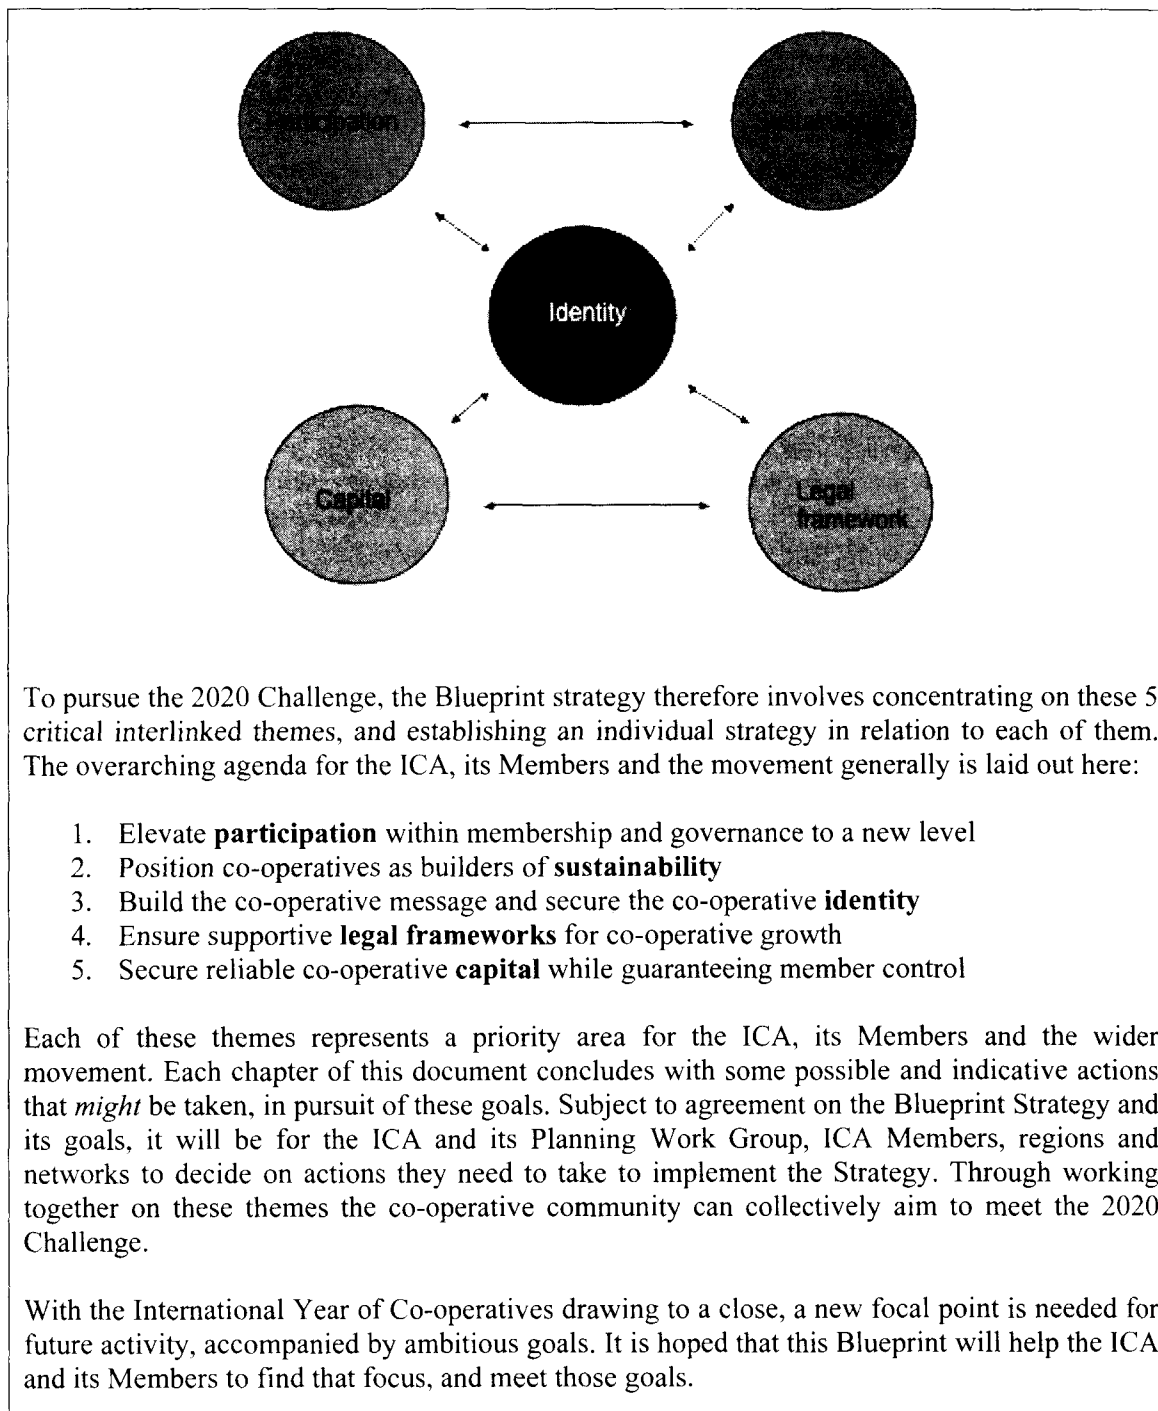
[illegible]

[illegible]

Identity

Capital

Legal framework

To pursue the 2020 Challenge, the Blueprint strategy therefore involves concentrating on these 5 critical interlinked themes, and establishing an individual strategy in relation to each of them. The overarching agenda for the ICA, its Members and the movement generally is laid out here:

1. Elevate **participation** within membership and governance to a new level
2. Position co-operatives as builders of **sustainability**
3. Build the co-operative message and secure the co-operative **identity**
4. Ensure supportive **legal frameworks** for co-operative growth
5. Secure reliable co-operative **capital** while guaranteeing member control

Each of these themes represents a priority area for the ICA, its Members and the wider movement. Each chapter of this document concludes with some possible and indicative actions that *might* be taken, in pursuit of these goals. Subject to agreement on the Blueprint Strategy and its goals, it will be for the ICA and its Planning Work Group, ICA Members, regions and networks to decide on actions they need to take to implement the Strategy. Through working together on these themes the co-operative community can collectively aim to meet the 2020 Challenge.

With the International Year of Co-operatives drawing to a close, a new focal point is needed for future activity, accompanied by ambitious goals. It is hoped that this Blueprint will help the ICA and its Members to find that focus, and meet those goals.